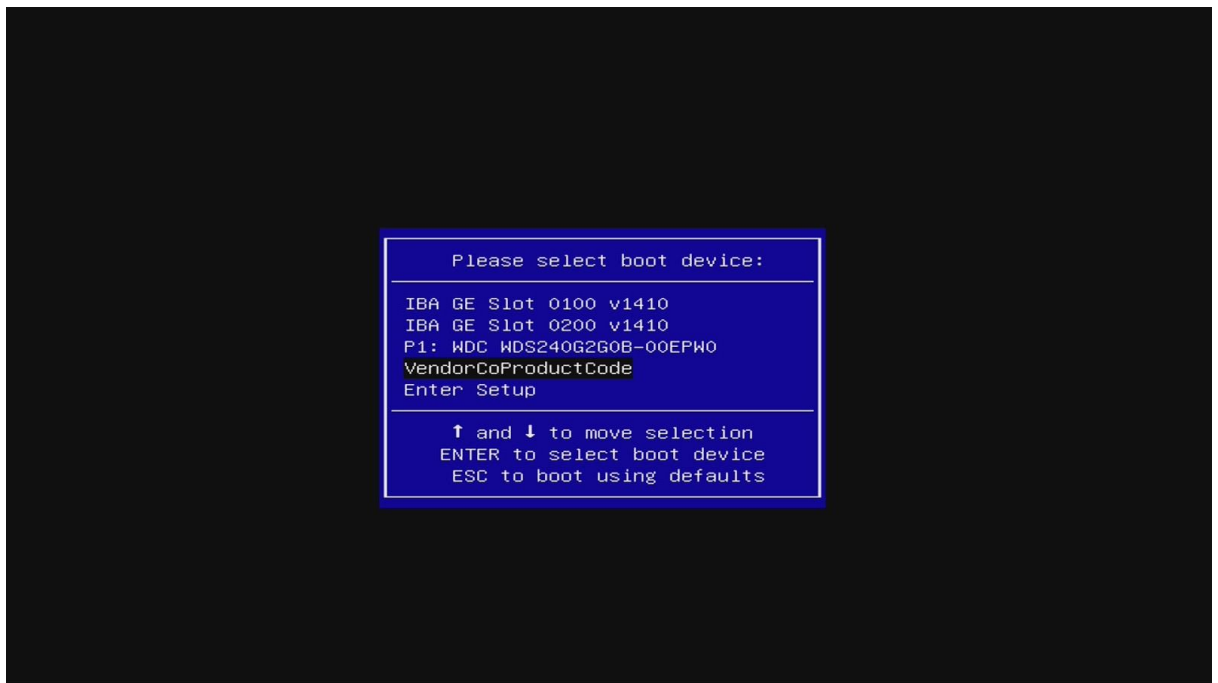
Please select boot device:

IBA GE Slot 0100 v1410
IBA GE Slot 0200 v1410
P1: WDC WDS240G2G0B-00EPW0
VendorCoProductCode
Enter Setup

↑ and ↓ to move selection
ENTER to select boot device
ESC to boot using defaults